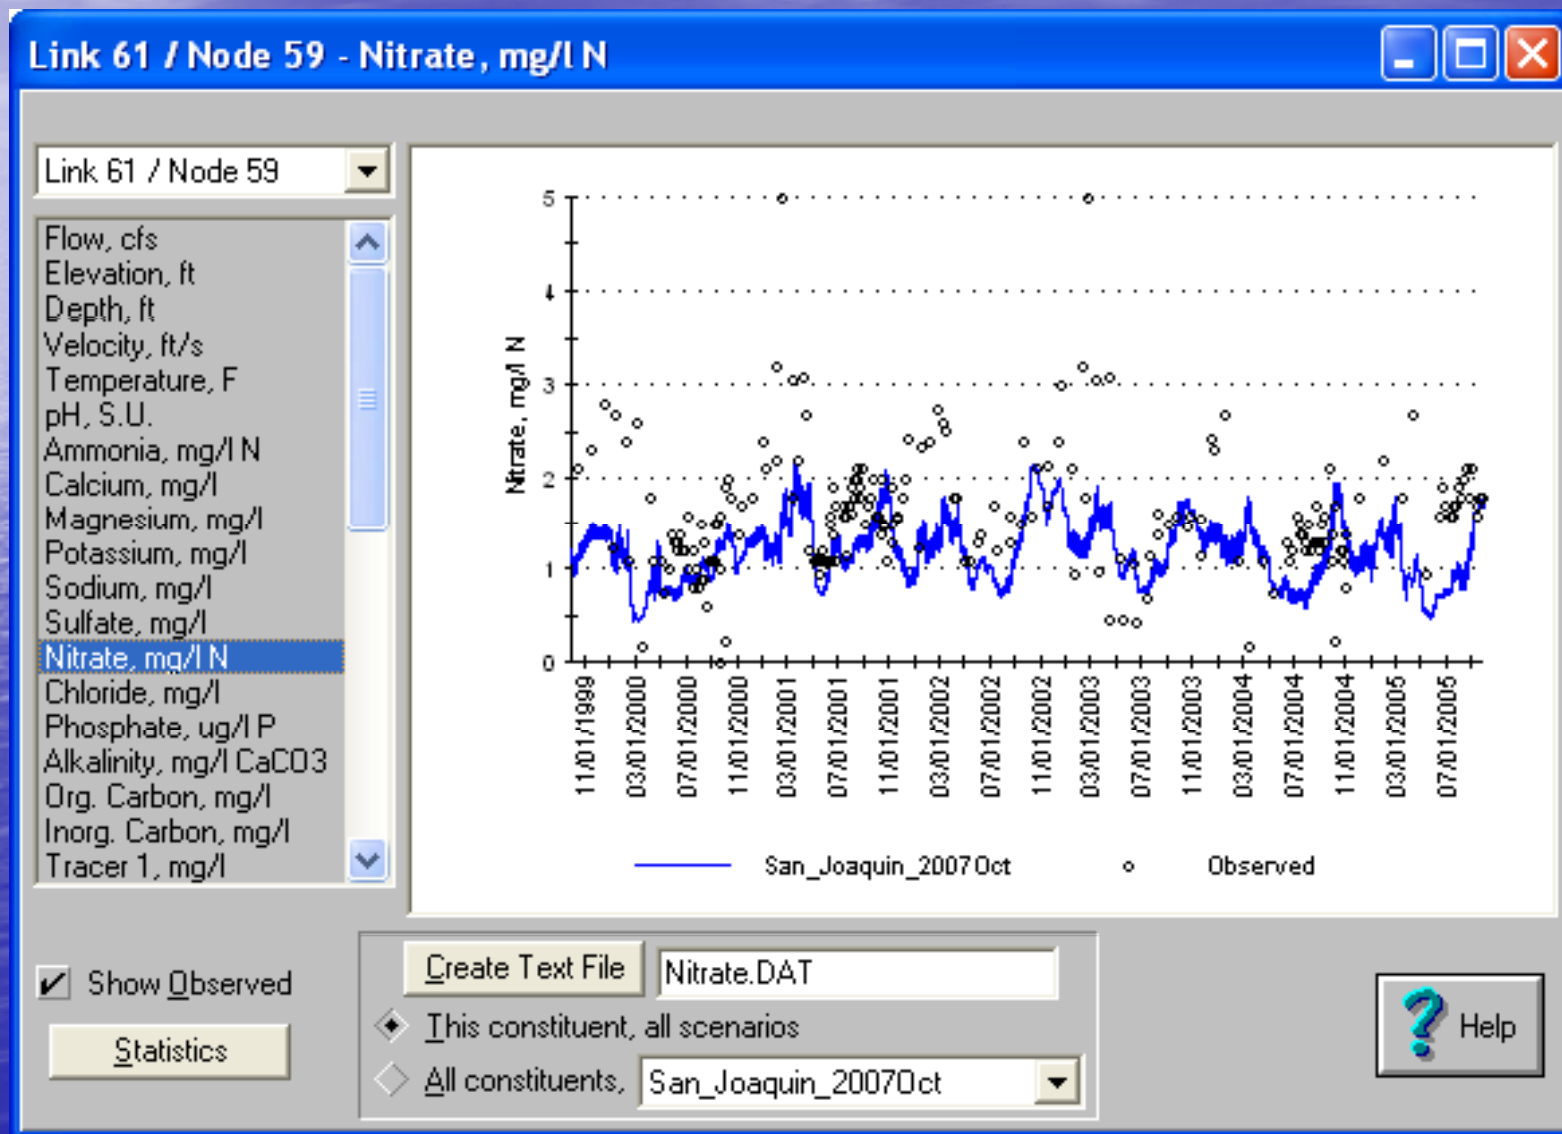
Link 61 / Node 59 - Nitrate, mg/l N

Link 61 / Node 59

Flow, cfs
Elevation, ft
Depth, ft
Velocity, ft/s
Temperature, F
pH, S.U.
Ammonia, mg/l N
Calcium, mg/l
Magnesium, mg/l
Potassium, mg/l
Sodium, mg/l
Sulfate, mg/l
Nitrate, mg/l N
Chloride, mg/l
Phosphate, ug/l P
Alkalinity, mg/l CaCO3
Org. Carbon, mg/l
Inorg. Carbon, mg/l
Tracer 1, mg/l

Nitrate, mg/l N

5
4
3
2
1
0

11/01/1999
03/01/2000
07/01/2000
11/01/2000
03/01/2001
07/01/2001
11/01/2001
03/01/2002
07/01/2002
11/01/2002
03/01/2003
07/01/2003
11/01/2003
03/01/2004
07/01/2004
11/01/2004
03/01/2005
07/01/2005

San_Joaquin_2007Oct
Observed

Show Observed

Statistics

Create Text File
Nitrate.DAT
This constituent, all scenarios
All constituents, San_Joaquin_2007Oct

Help